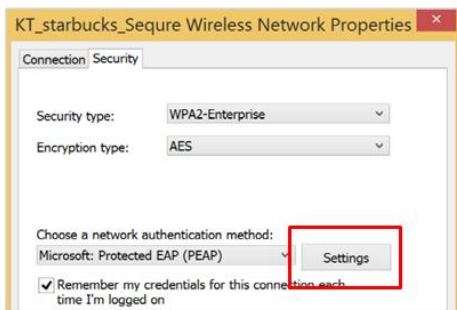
KT_starbucks_Sequre Wireless Network Properties

Connection Security

Security type: WPA2-Enterprise

Encryption type: AES

Choose a network authentication method:

Microsoft: Protected EAP (PEAP)

Settings

Remember my credentials for this connection each time I'm logged on